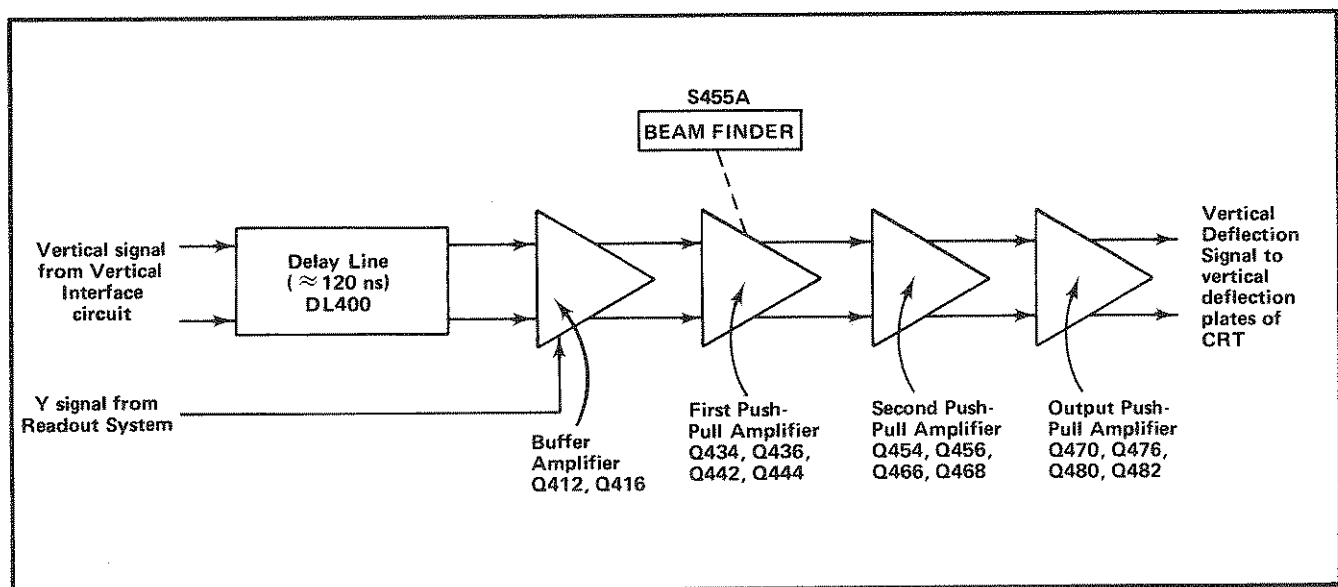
S455A
BEAM FINDER

Vertical signal from Vertical Interface circuit

Delay Line
( $\approx$ 120 ns)
DL400

Y signal from Readout System

Buffer Amplifier Q412, Q416

First Push-Pull Amplifier Q434, Q436, Q442, Q444

Second Push-Pull Amplifier Q454, Q456, Q466, Q468

Output Push-Pull Amplifier Q470, Q476, Q480, Q482

Vertical Deflection Signal to vertical deflection plates of CRT